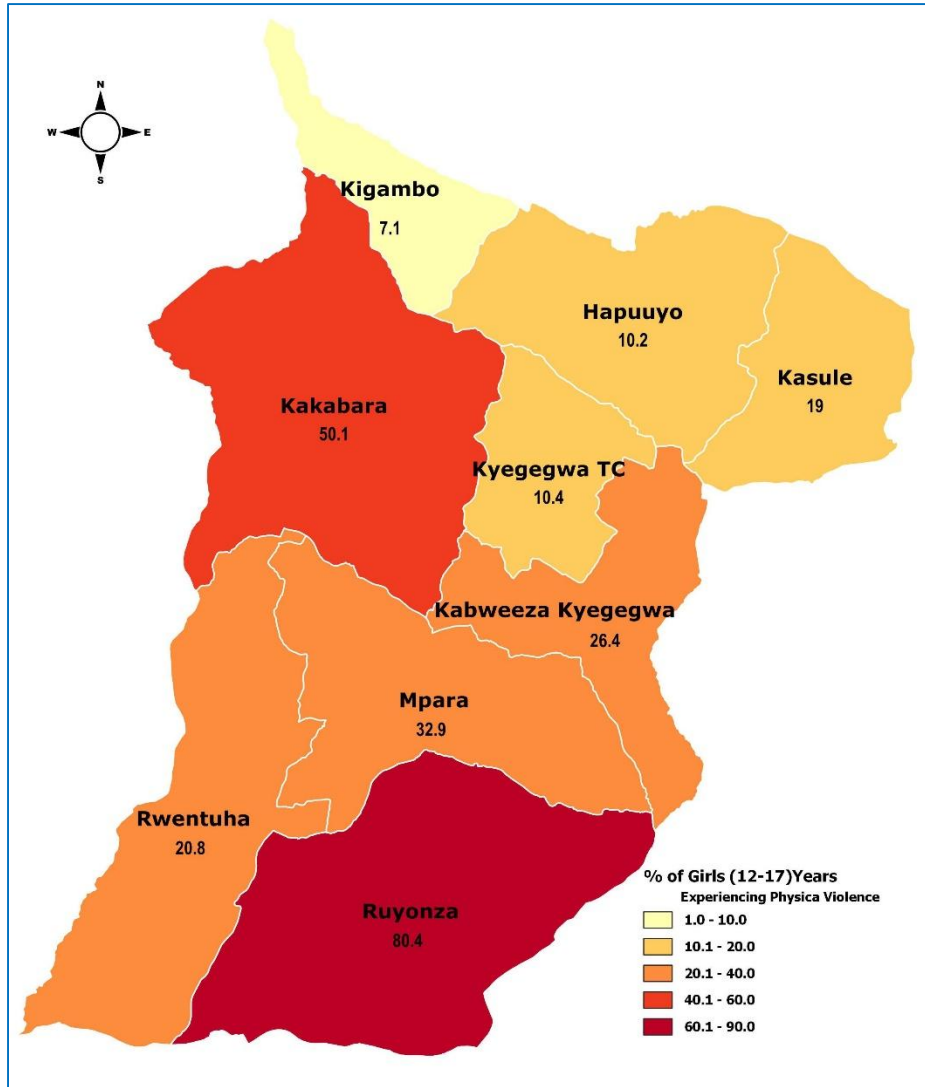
N
W
E
S

Kigambo
7.1

Hapuuyo
10.2

Kasule
19

Kakabara
50.1

Kyegegwa TC
10.4

Kabweeza Kyegegwa
26.4

Mpara
32.9

Rwentuha
20.8

Ruyonza
80.4

% of Girls (12-17)Years
Experiencing Physica Violence
1.0 - 10.0
10.1 - 20.0
20.1 - 40.0
40.1 - 60.0
60.1 - 90.0